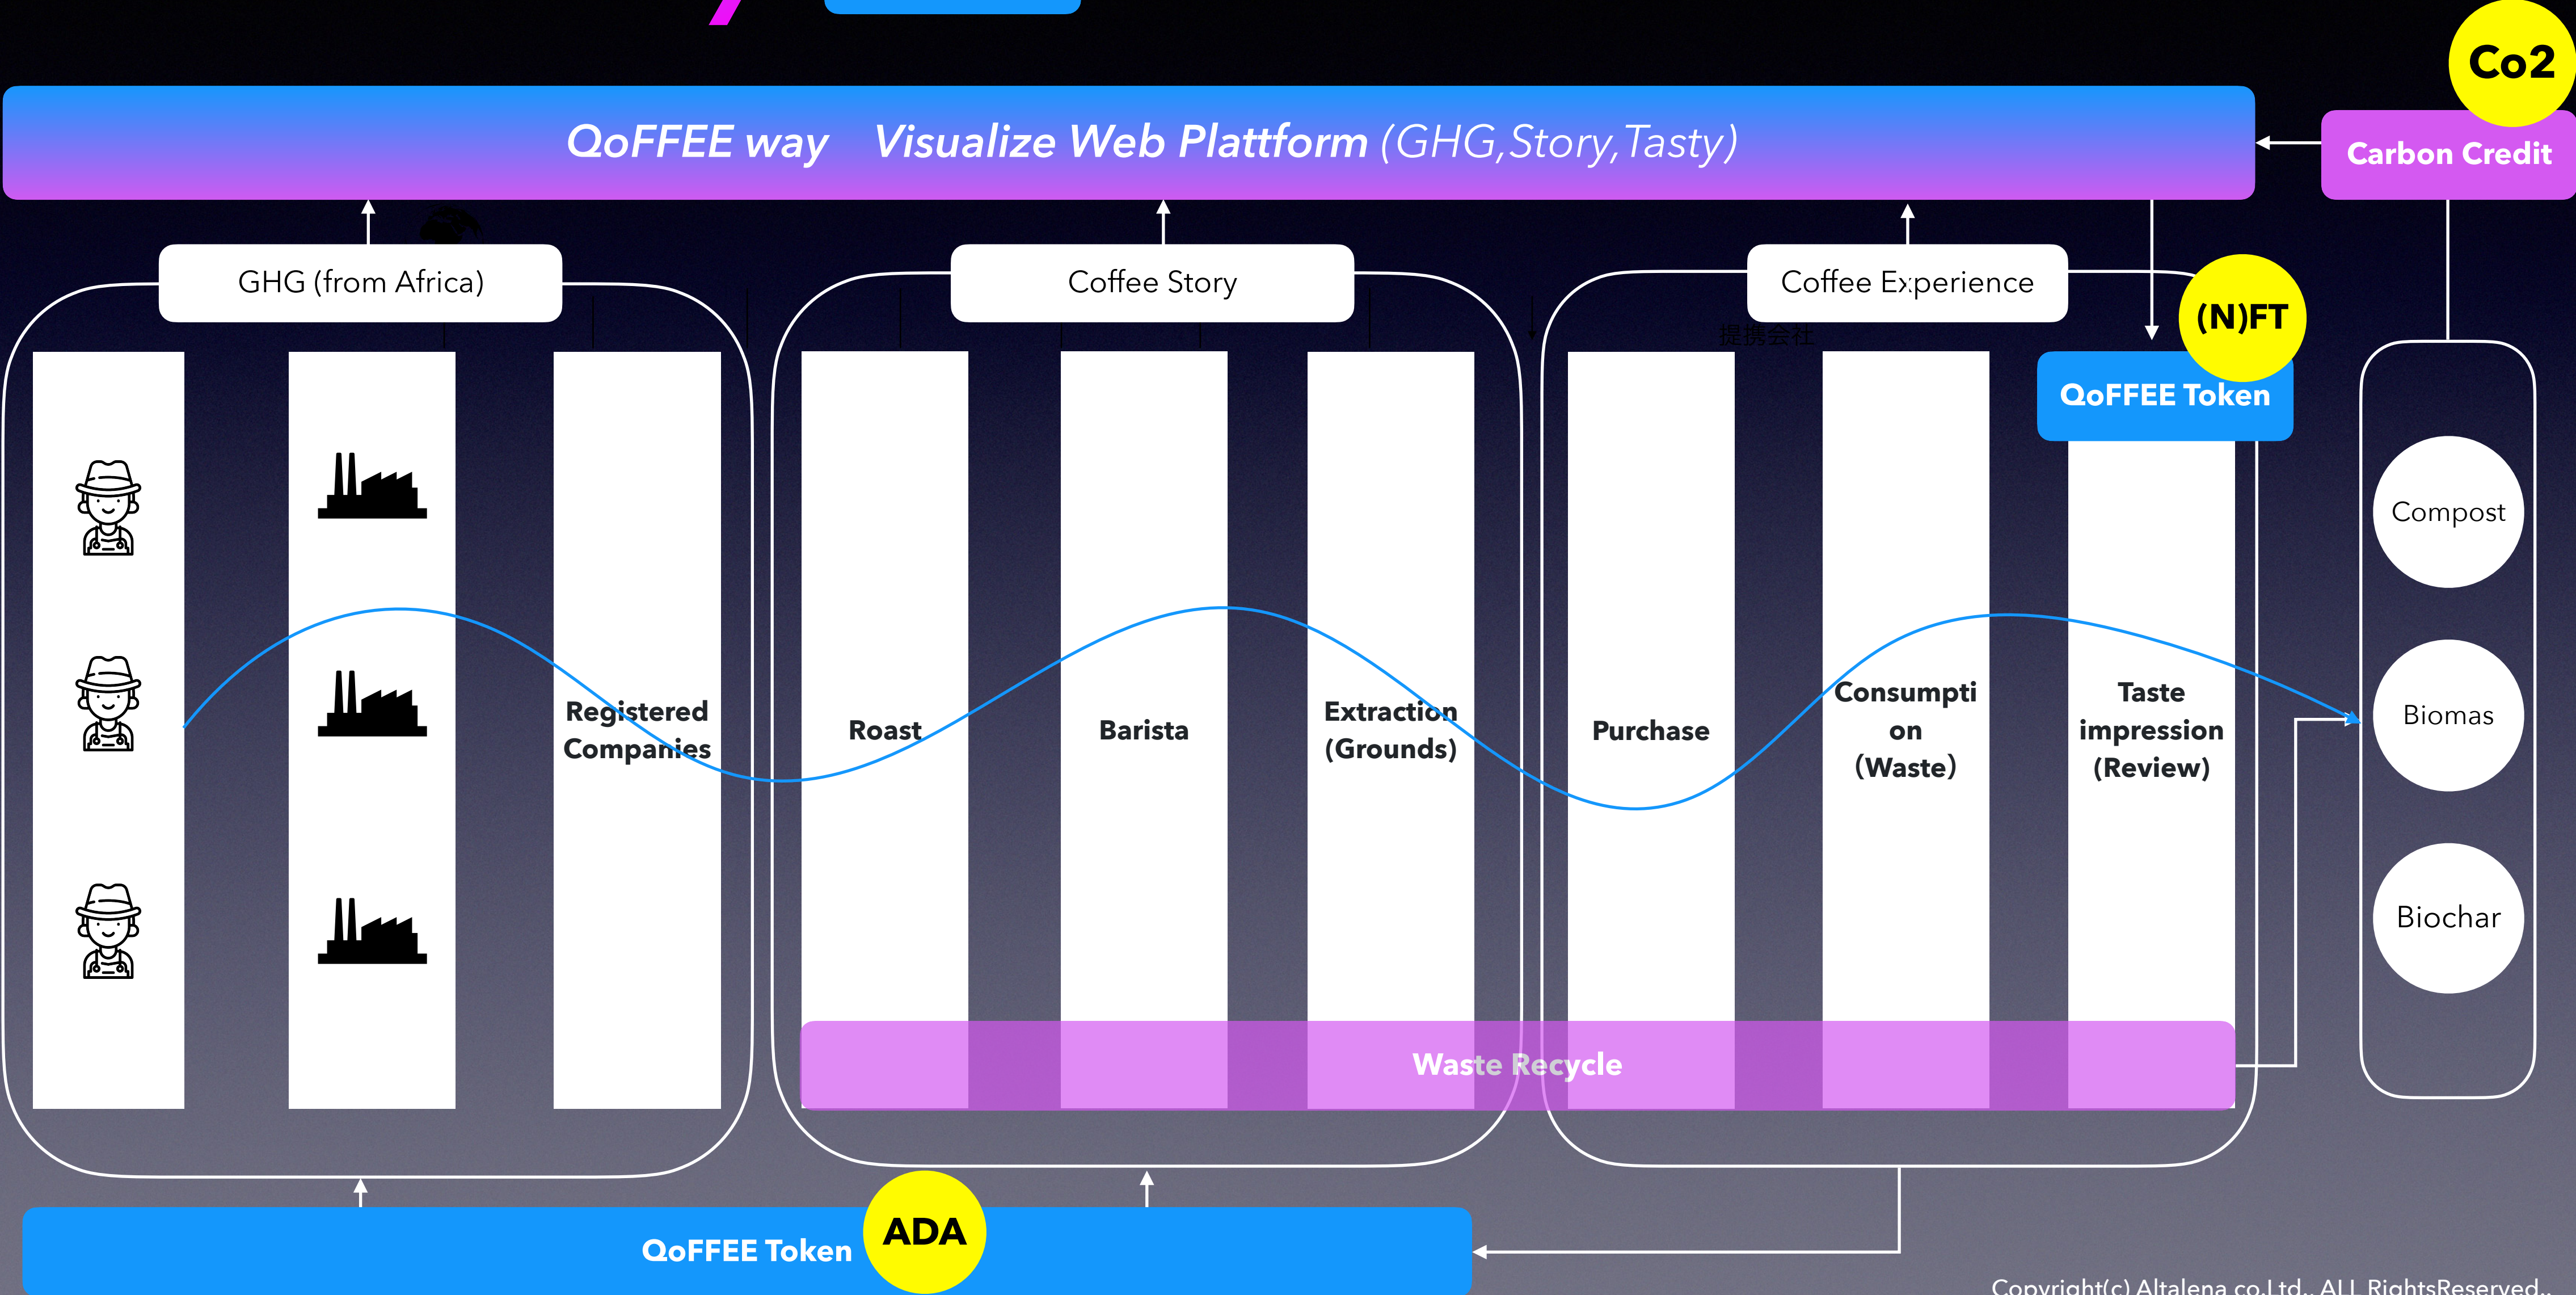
Co2

QoFFEE way Visualize Web Plattform (GHG,Story,Tasty)

Carbon Credit

GHG (from Africa)

Coffee Story

Coffee Experience

(N)FT

QoFFEE Token

Registered Companies

Roast

Barista

Extraction (Grounds)

Purchase

Consumption (Waste)

Taste impression (Review)

Compost

Biomas

Biochar

Waste Recycle

QoFFEE Token

ADA

Copyright(c) Altalena co.Ltd.. ALL RightsReserved..